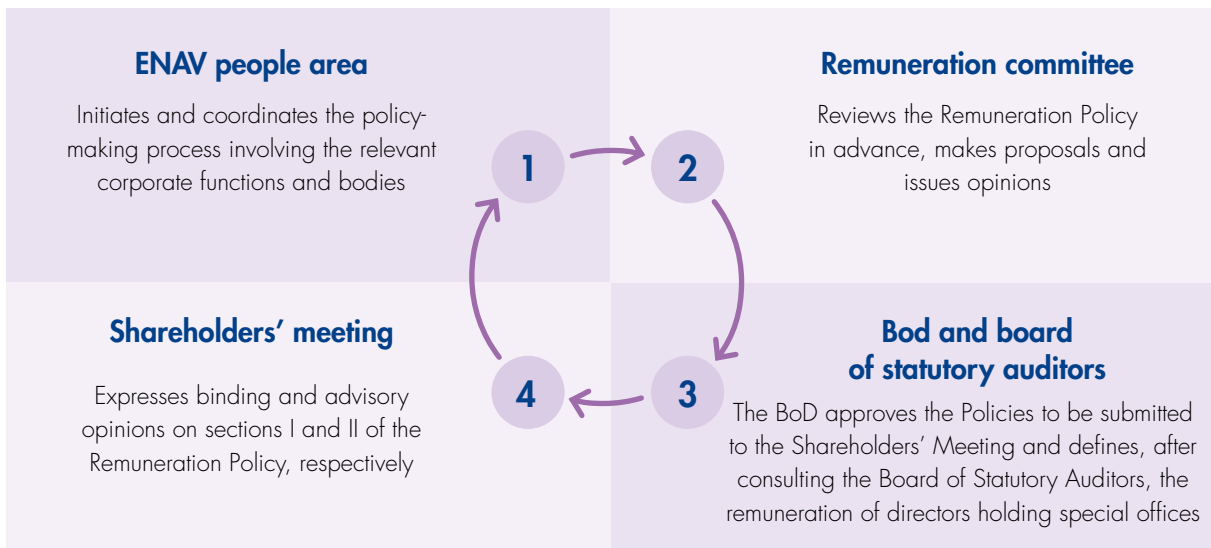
ENAV people area

Initiates and coordinates the policy-making process involving the relevant corporate functions and bodies

Remuneration committee

Reviews the Remuneration Policy in advance, makes proposals and issues opinions

1

2

Shareholders’ meeting

Expresses binding and advisory opinions on sections I and II of the Remuneration Policy, respectively

4

3

Bod and board of statutory auditors

The BoD approves the Policies to be submitted to the Shareholders’ Meeting and defines, after consulting the Board of Statutory Auditors, the remuneration of directors holding special offices